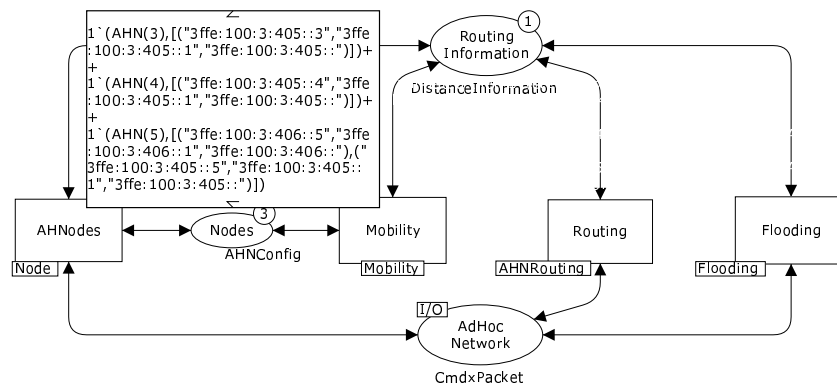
1`(AHN(3),[("3ffe:100:3:405::3","3ffe:100:3:405::1","3ffe:100:3:405::")])+
+
1`(AHN(4),[("3ffe:100:3:405::4","3ffe:100:3:405::1","3ffe:100:3:405::")])+
+
1`(AHN(5),[("3ffe:100:3:406::5","3ffe:100:3:406::1","3ffe:100:3:406::"),("3ffe:100:3:405::5","3ffe:100:3:405::1","3ffe:100:3:405::")])

1
Routing Information
DistanceInformation

AHNodes
Node
3
Nodes
AHNConfig
Mobility
Mobility
Routing
AHNRouting
Flooding
Flooding

I/O
AdHoc Network
Cmd×Packet